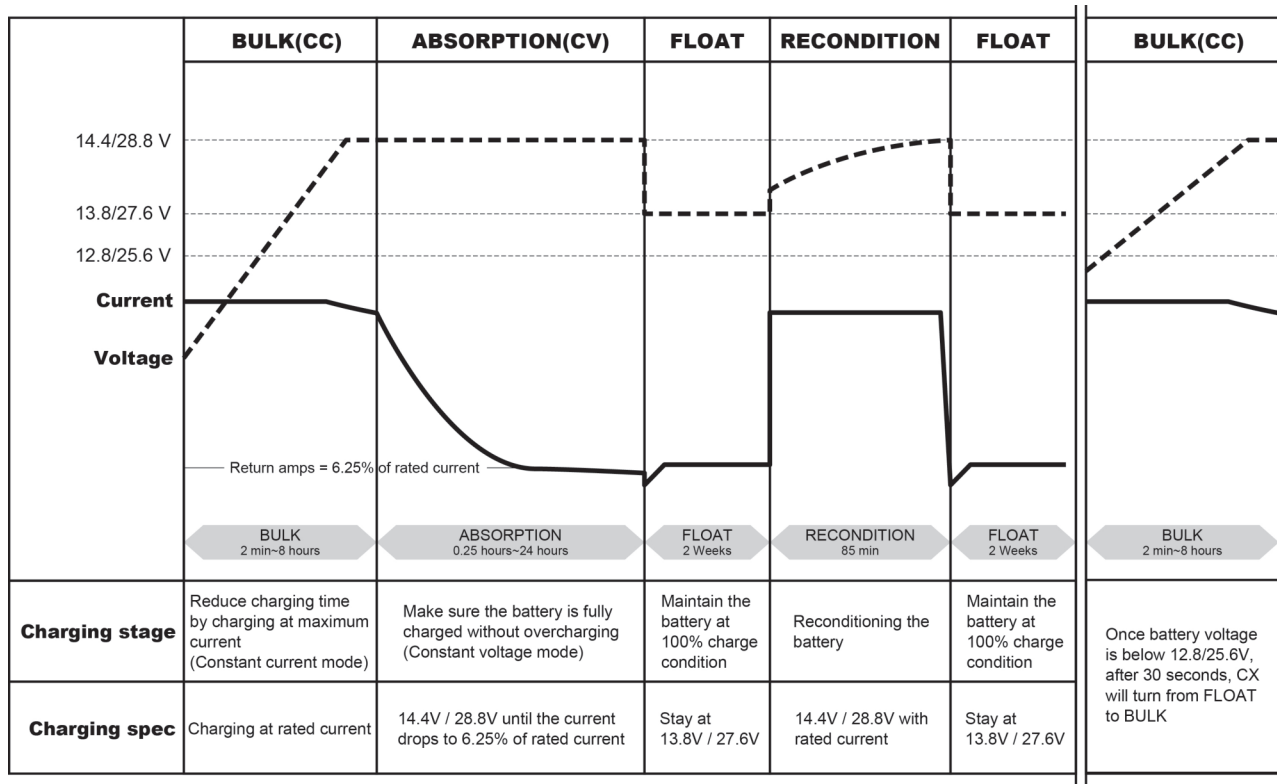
| | BULK(CC) | ABSORPTION(CV) | FLOAT | RECONDITION | FLOAT | BULK(CC) |
|---|---|---|---|---|---|---|

14.4/28.8 V

13.8/27.6 V

12.8/25.6 V

Current

Voltage

Return amps = 6.25% of rated current

BULK 2 min~8 hours

ABSORPTION 0.25 hours~24 hours

FLOAT 2 Weeks

RECONDITION 85 min

FLOAT 2 Weeks

BULK 2 min~8 hours

| | | | | | | |
|---|---|---|---|---|---|---|
| Charging stage | Reduce charging time by charging at maximum current (Constant current mode) | Make sure the battery is fully charged without overcharging (Constant voltage mode) | Maintain the battery at 100% charge condition | Reconditioning the battery | Maintain the battery at 100% charge condition | Once battery voltage is below 12.8/25.6V, after 30 seconds, CX will turn from FLOAT to BULK |
| Charging spec | Charging at rated current | 14.4V / 28.8V until the current drops to 6.25% of rated current | Stay at 13.8V / 27.6V | 14.4V / 28.8V with rated current | Stay at 13.8V / 27.6V | |